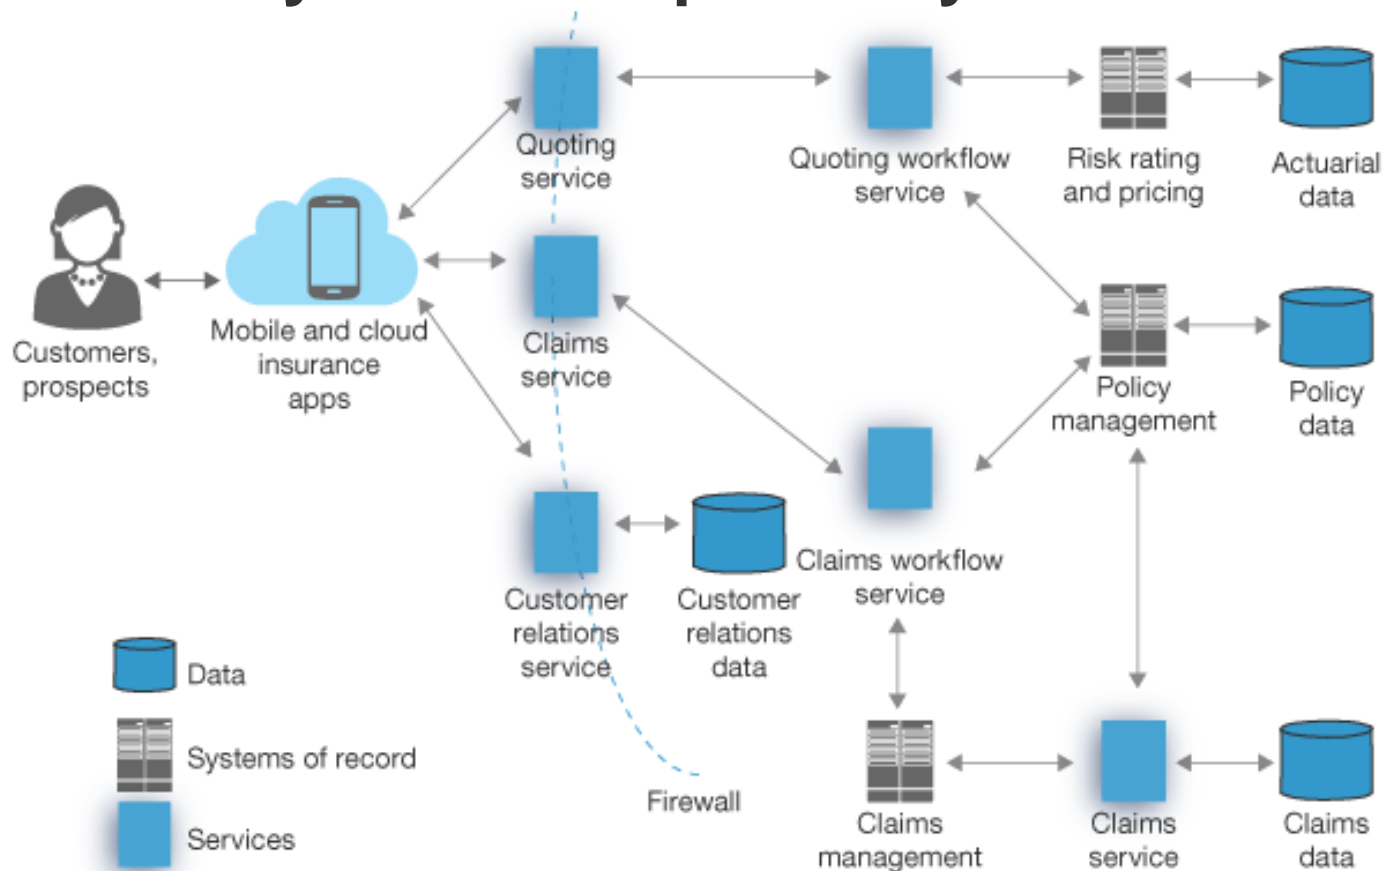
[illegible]

Customers, prospects

Mobile and cloud insurance apps

Quoting service

Claims service

Customer relations service

Customer relations data

Quoting workflow service

Risk rating and pricing

Actuarial data

Policy management

Policy data

Claims workflow service

Claims management

Claims service

Claims data

Firewall

Data

Systems of record

Services